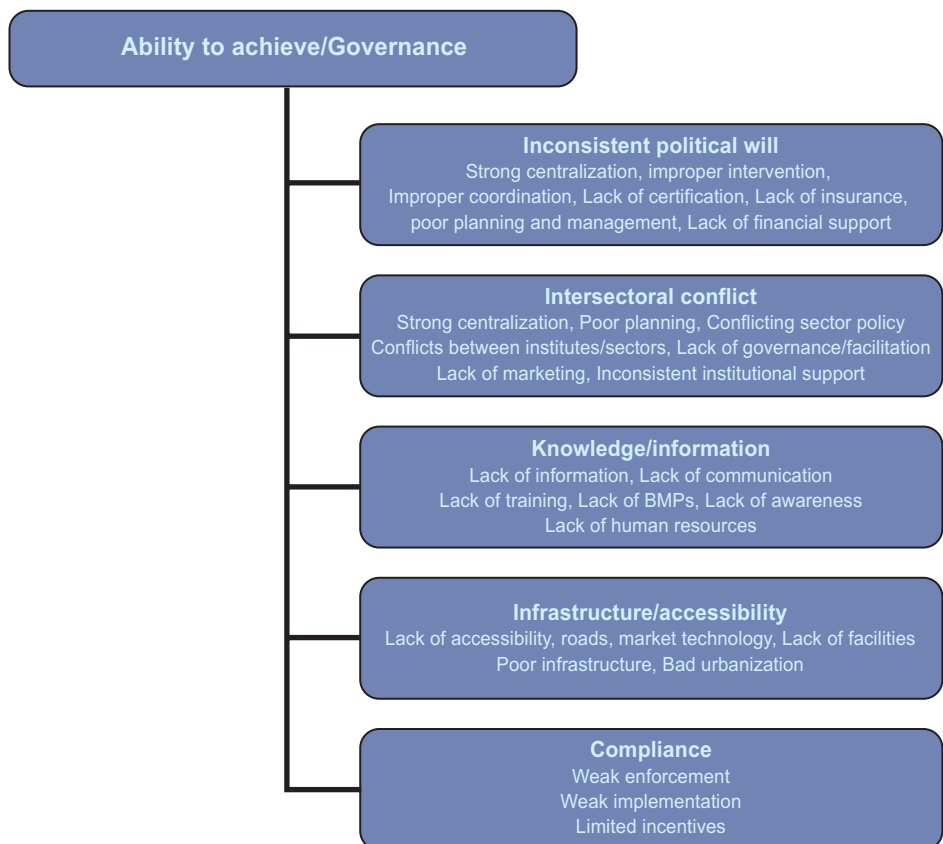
Ability to achieve/Governance

Inconsistent political will
Strong centralization, improper intervention, Improper coordination, Lack of certification, Lack of insurance, poor planning and management, Lack of financial support

Intersectoral conflict
Strong centralization, Poor planning, Conflicting sector policy Conflicts between institutes/sectors, Lack of governance/facilitation Lack of marketing, Inconsistent institutional support

Knowledge/information
Lack of information, Lack of communication Lack of training, Lack of BMPs, Lack of awareness Lack of human resources

Infrastructure/accessibility
Lack of accessibility, roads, market technology, Lack of facilities Poor infrastructure, Bad urbanization

Compliance
Weak enforcement
Weak implementation
Limited incentives